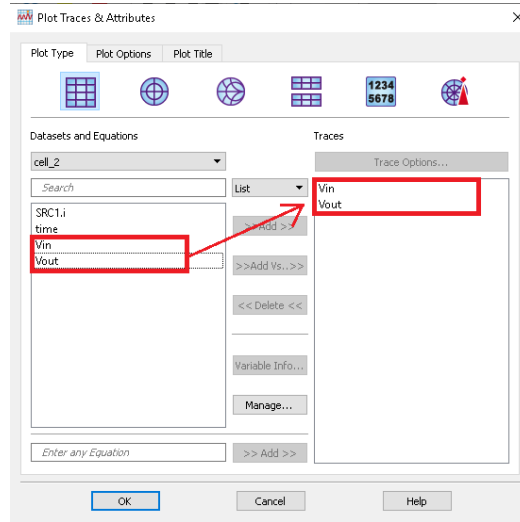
Plot Traces & Attributes

X

Plot Type | Plot Options | Plot Title

1234
5678

Datasets and Equations

cell_2

Search

SRC1.i
time
Vin
Vout

List

>>Add >>

>>Add Vs..>>

<< Delete <<

Variable Info...

Manage...

Enter any Equation

>> Add >>

Traces

Trace Options...

Vin
Vout

OK

Cancel

Help